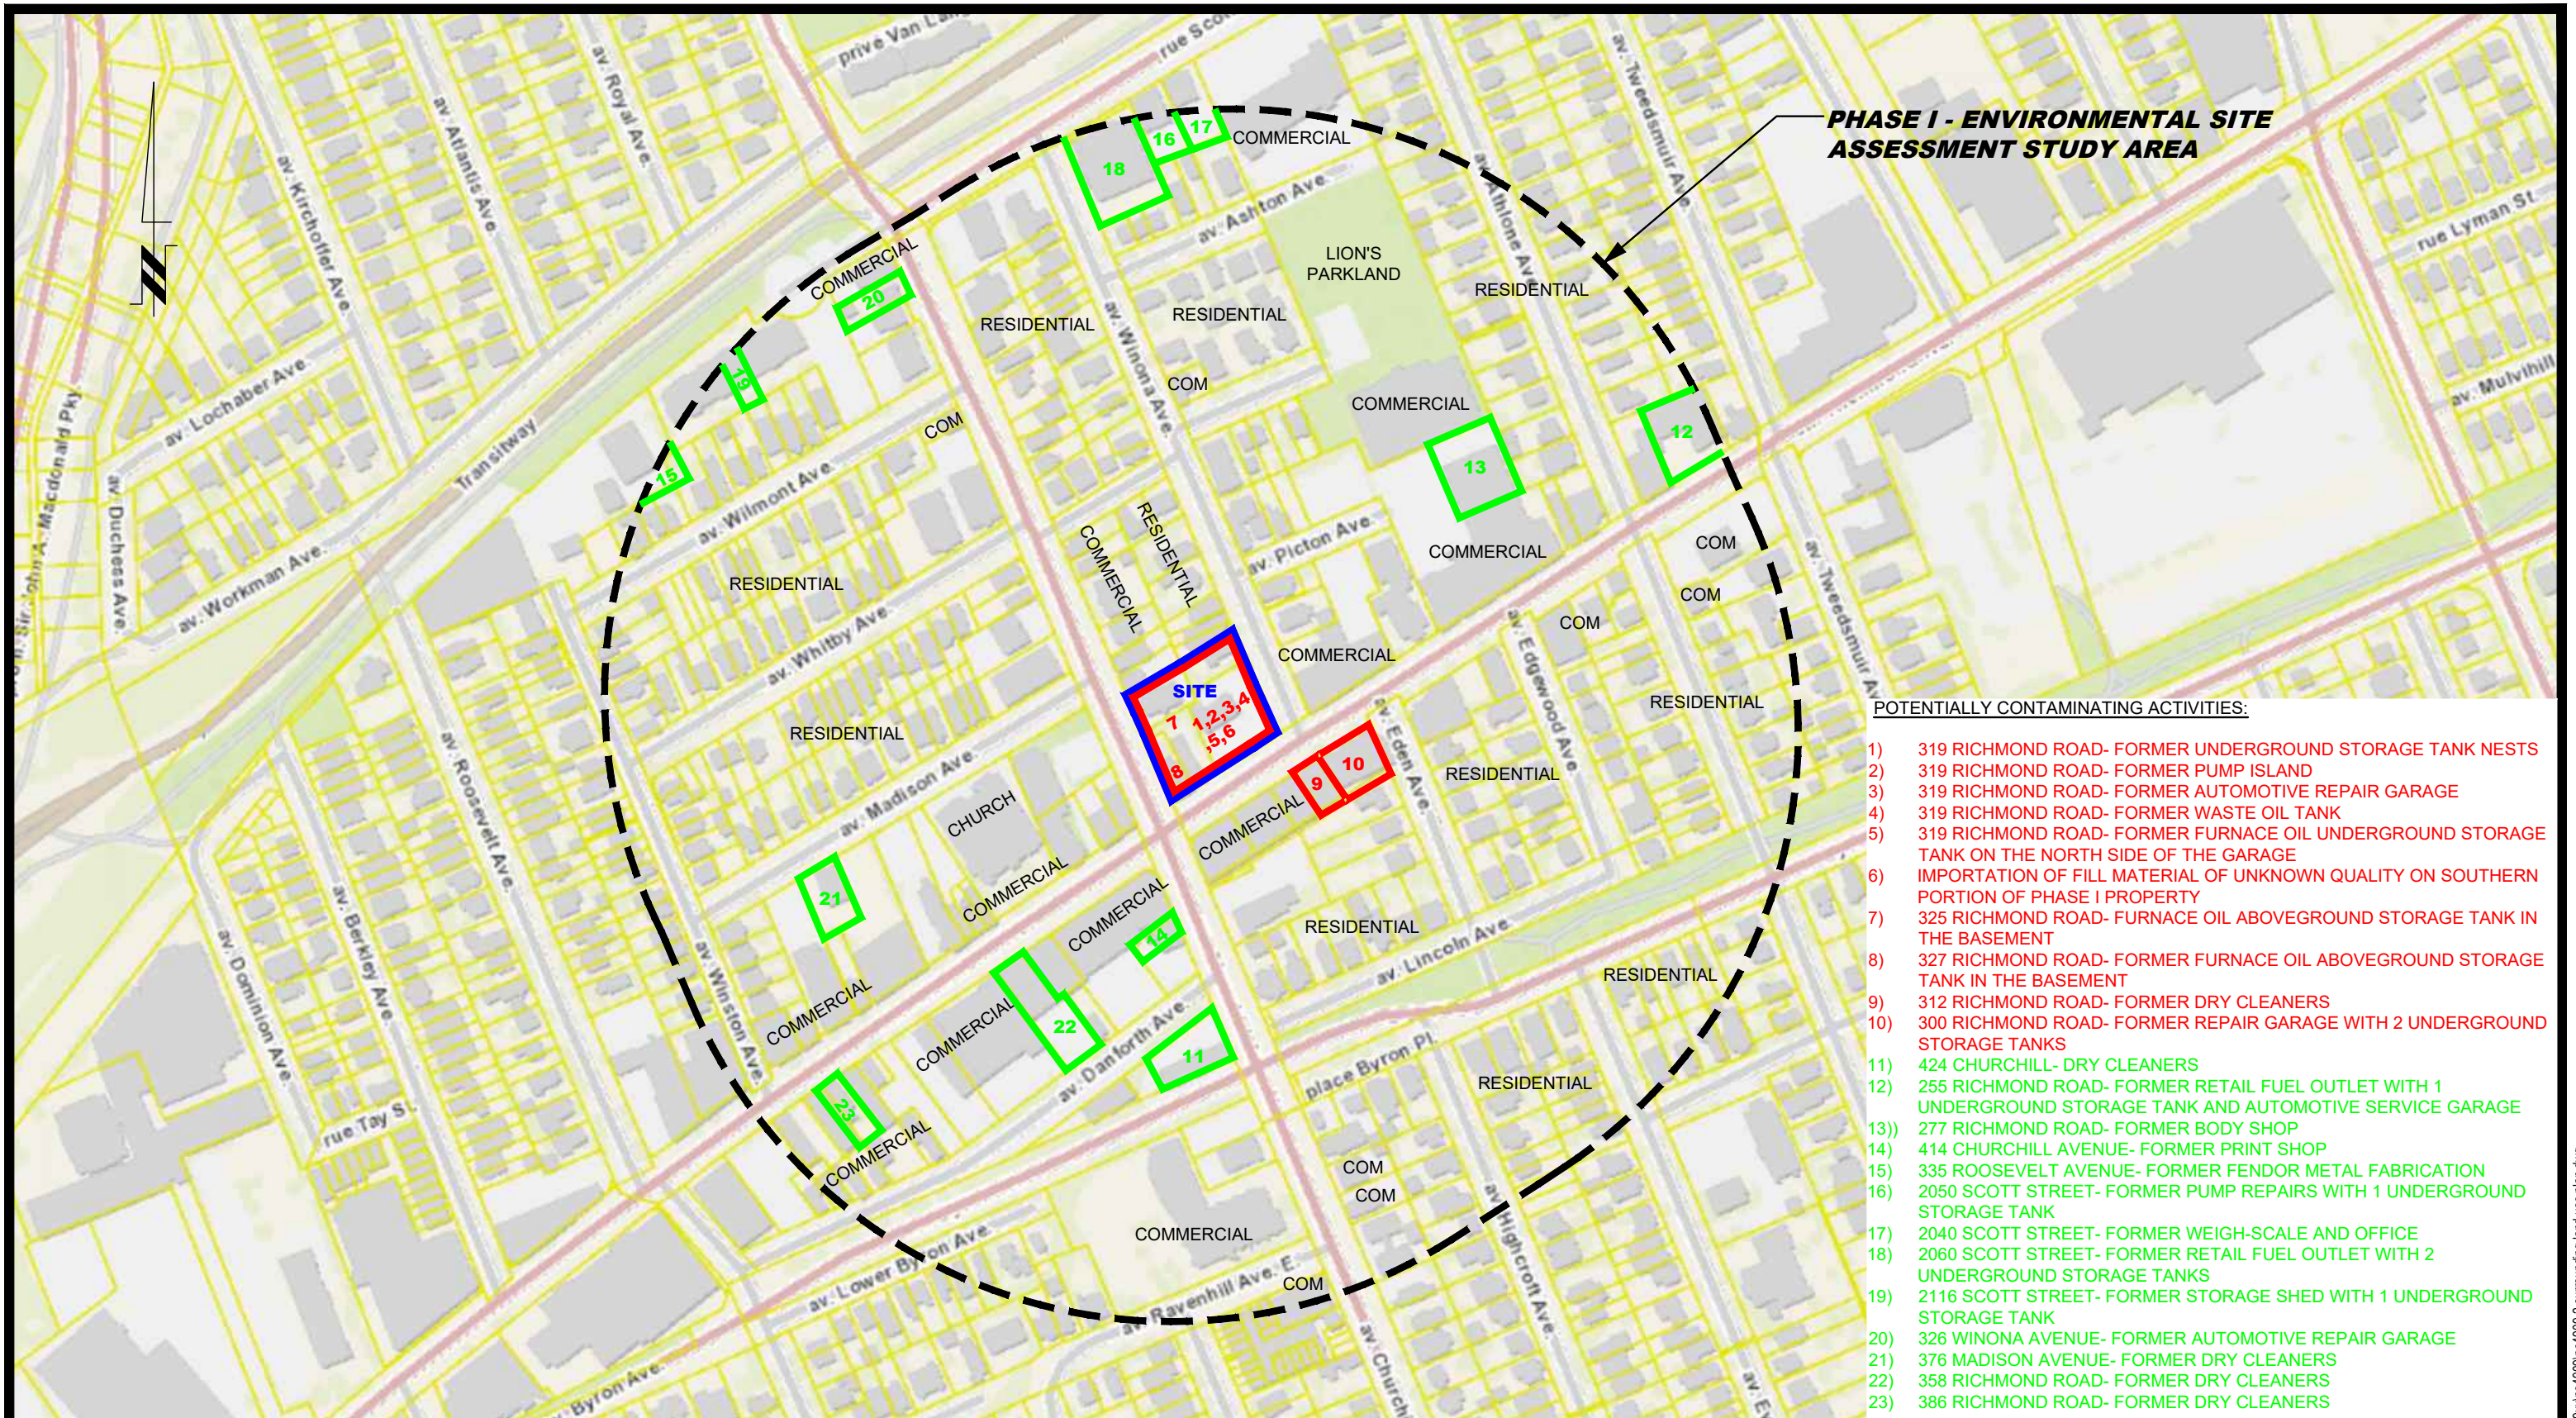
PHASE I - ENVIRONMENTAL SITE ASSESSMENT STUDY AREA

prive Van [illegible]
rue Sco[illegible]
av. Royal Ave.
av. Atlantis Ave.
av. Kirchoffer Ave.
av. Lochaber Ave.
av. Duchess Ave.
Sir John A. Macdonald Pky
Transitway
av. Workman Ave.
av. Wilmont Ave
av. Whitby Ave
av. Madison Ave
av. Roosevelt Ave.
av. Berkley Ave.
av. Dominion Ave.
av. Winston Ave.
rue Tay St.
av. Lower Byron Ave
Byron Ave
av. Ravenhill Ave. E.
av. Church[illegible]
av. Highcroft Ave.
place Byron Pl.
av. Danforth Ave.
av. Lincoln Ave
av. Eden Ave.
av. Edgewood Ave.
av. Picton Ave
av. Winona Ave.
av. Ashton Ave
av. Athlone Ave.
av. Tweedsmuir Ave.
rue Lyman St
av. Mulvihill
av. E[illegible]

16 17 COMMERCIAL
18
LION'S PARKLAND
COMMERCIAL
20
RESIDENTIAL
RESIDENTIAL
RESIDENTIAL
19
COM
COM
COMMERCIAL
15
13
12
RESIDENTIAL
COMMERCIAL
RESIDENTIAL
COMMERCIAL
COM
COM
COM
COMMERCIAL
SITE
7 1,2,3,4 ,5,6
8
RESIDENTIAL
RESIDENTIAL
9 10
RESIDENTIAL
COMMERCIAL
CHURCH
COMMERCIAL
21
COMMERCIAL
14
RESIDENTIAL
RESIDENTIAL
COMMERCIAL
COMMERCIAL
22
11
RESIDENTIAL
23
COMMERCIAL
COM
COM
COMMERCIAL
COM

POTENTIALLY CONTAMINATING ACTIVITIES:

1) 319 RICHMOND ROAD- FORMER UNDERGROUND STORAGE TANK NESTS
2) 319 RICHMOND ROAD- FORMER PUMP ISLAND
3) 319 RICHMOND ROAD- FORMER AUTOMOTIVE REPAIR GARAGE
4) 319 RICHMOND ROAD- FORMER WASTE OIL TANK
5) 319 RICHMOND ROAD- FORMER FURNACE OIL UNDERGROUND STORAGE TANK ON THE NORTH SIDE OF THE GARAGE
6) IMPORTATION OF FILL MATERIAL OF UNKNOWN QUALITY ON SOUTHERN PORTION OF PHASE I PROPERTY
7) 325 RICHMOND ROAD- FURNACE OIL ABOVEGROUND STORAGE TANK IN THE BASEMENT
8) 327 RICHMOND ROAD- FORMER FURNACE OIL ABOVEGROUND STORAGE TANK IN THE BASEMENT
9) 312 RICHMOND ROAD- FORMER DRY CLEANERS
10) 300 RICHMOND ROAD- FORMER REPAIR GARAGE WITH 2 UNDERGROUND STORAGE TANKS
11) 424 CHURCHILL- DRY CLEANERS
12) 255 RICHMOND ROAD- FORMER RETAIL FUEL OUTLET WITH 1 UNDERGROUND STORAGE TANK AND AUTOMOTIVE SERVICE GARAGE
13)) 277 RICHMOND ROAD- FORMER BODY SHOP
14) 414 CHURCHILL AVENUE- FORMER PRINT SHOP
15) 335 ROOSEVELT AVENUE- FORMER FENDOR METAL FABRICATION
16) 2050 SCOTT STREET- FORMER PUMP REPAIRS WITH 1 UNDERGROUND STORAGE TANK
17) 2040 SCOTT STREET- FORMER WEIGH-SCALE AND OFFICE
18) 2060 SCOTT STREET- FORMER RETAIL FUEL OUTLET WITH 2 UNDERGROUND STORAGE TANKS
19) 2116 SCOTT STREET- FORMER STORAGE SHED WITH 1 UNDERGROUND STORAGE TANK
20) 326 WINONA AVENUE- FORMER AUTOMOTIVE REPAIR GARAGE
21) 376 MADISON AVENUE- FORMER DRY CLEANERS
22) 358 RICHMOND ROAD- FORMER DRY CLEANERS
23) 386 RICHMOND ROAD- FORMER DRY CLEANERS